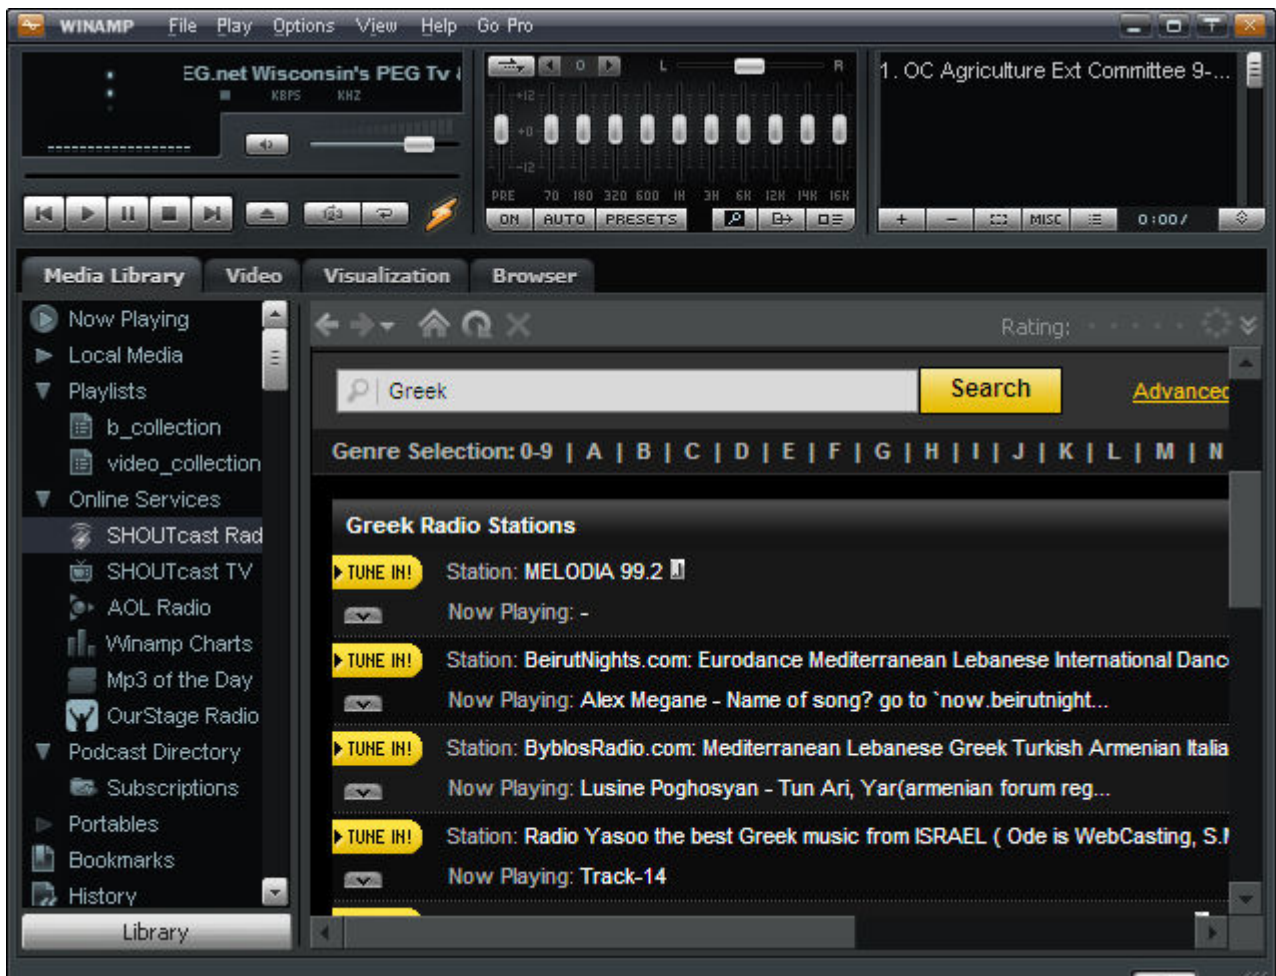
WINAMP File Play Options View Help Go Pro

EG.net Wisconsin's PEG Tv
KBPS KHZ

L R
+12
+0
-12
PRE 70 180 320 600 1K 3K 6K 12K 14K 16K
ON AUTO PRESETS

1. OC Agriculture Ext Committee 9-...
+ − MISC 0:00/

Media Library Video Visualization Browser

Now Playing
Local Media
Playlists
b_collection
video_collection
Online Services
SHOUTcast Rad
SHOUTcast TV
AOL Radio
Winamp Charts
Mp3 of the Day
OurStage Radio
Podcast Directory
Subscriptions
Portables
Bookmarks
History
Library

Rating:

Greek
Search
Advanced

Genre Selection: 0-9 | A | B | C | D | E | F | G | H | I | J | K | L | M | N

Greek Radio Stations

TUNE IN! Station: MELODIA 99.2
Now Playing: -

TUNE IN! Station: BeirutNights.com: Eurodance Mediterranean Lebanese International Danc
Now Playing: Alex Megane - Name of song? go to `now.beirutnight...

TUNE IN! Station: ByblosRadio.com: Mediterranean Lebanese Greek Turkish Armenian Italia
Now Playing: Lusine Poghosyan - Tun Ari, Yar(armenian forum reg...

TUNE IN! Station: Radio Yasoo the best Greek music from ISRAEL ( Ode is WebCasting, S.I
Now Playing: Track-14